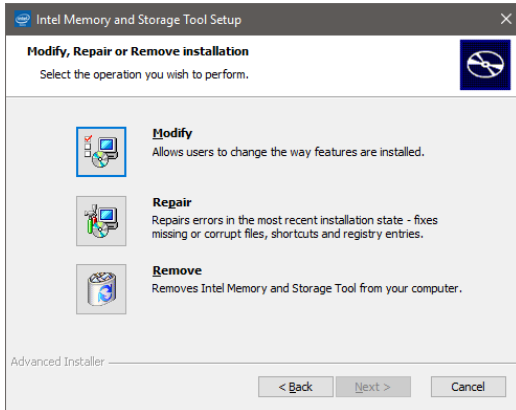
Intel Memory and Storage Tool Setup

Modify, Repair or Remove installation

Select the operation you wish to perform.

Modify

Allows users to change the way features are installed.

Repair

Repairs errors in the most recent installation state - fixes missing or corrupt files, shortcuts and registry entries.

Remove

Removes Intel Memory and Storage Tool from your computer.

Advanced Installer

< Back

Next >

Cancel